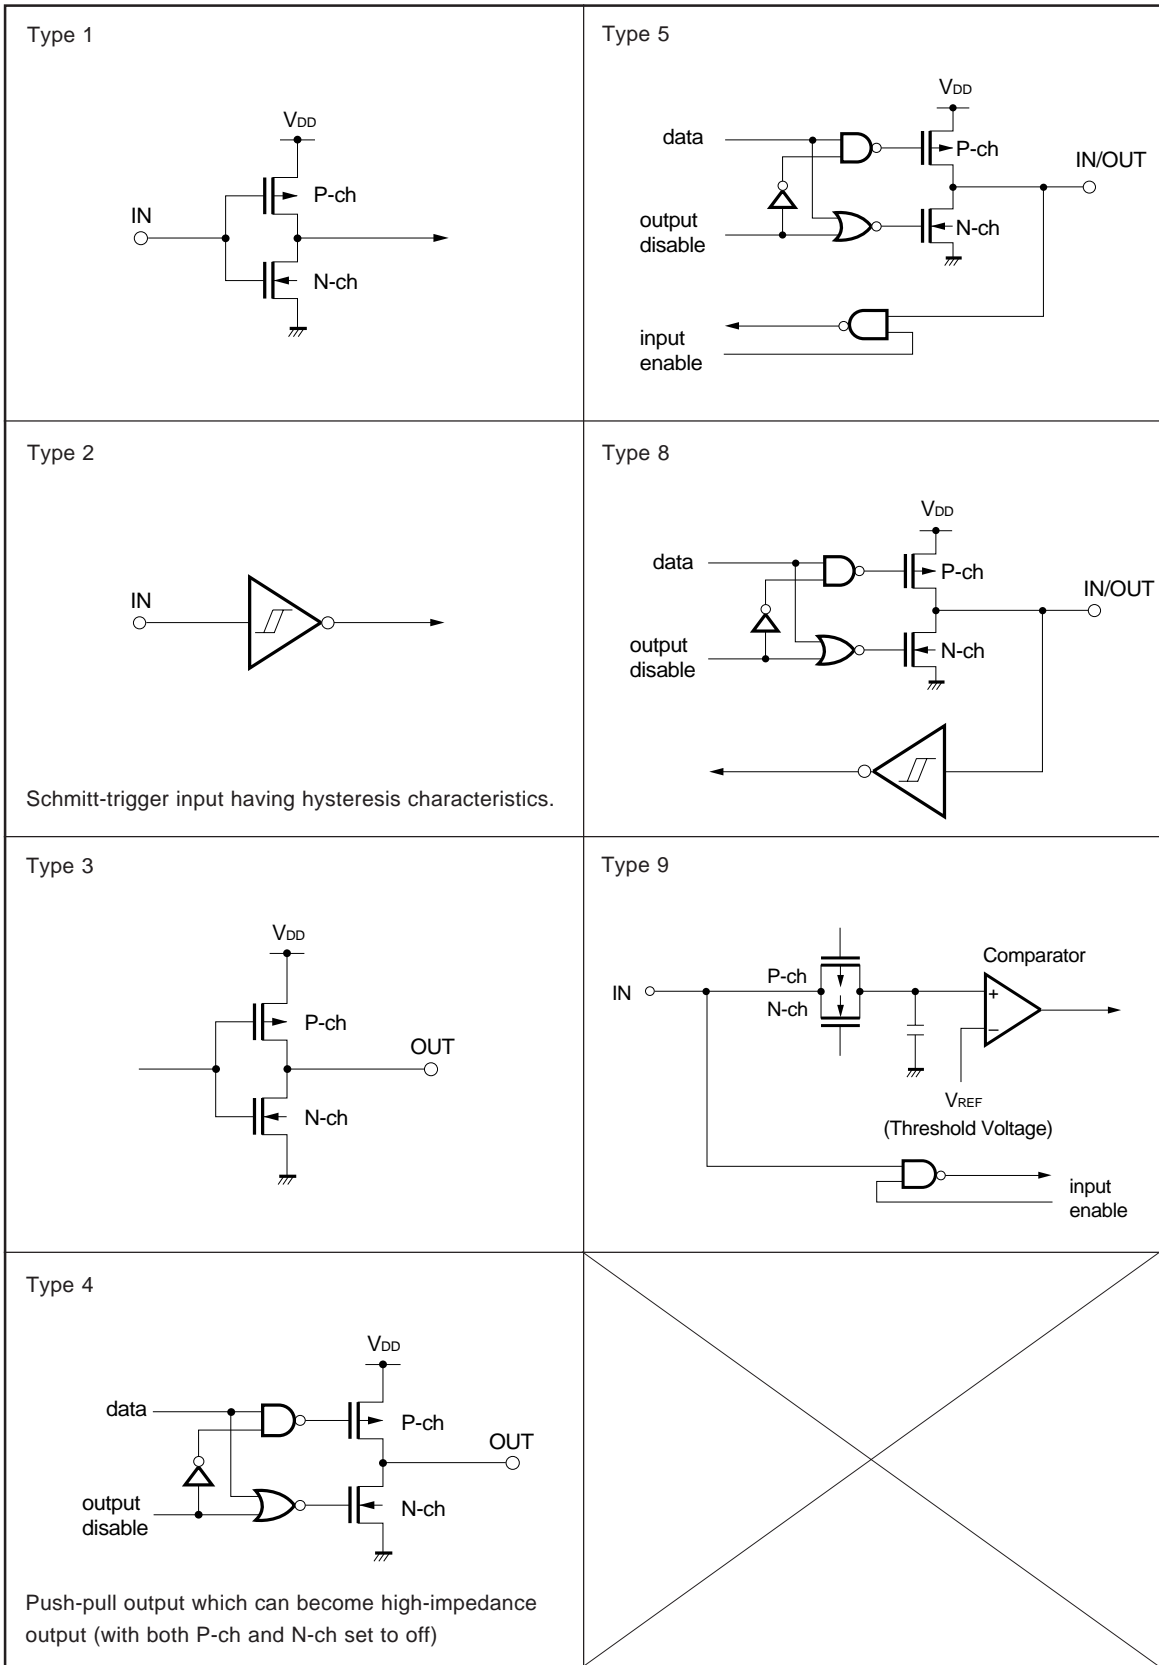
Type 1

$V_{DD}$

IN

P-ch

N-ch

Type 5

$V_{DD}$

data

P-ch

IN/OUT

output disable

N-ch

input enable

Type 2

IN

Schmitt-trigger input having hysteresis characteristics.

Type 8

$V_{DD}$

data

P-ch

IN/OUT

output disable

N-ch

Type 3

$V_{DD}$

P-ch

OUT

N-ch

Type 9

Comparator

IN

P-ch

N-ch

+

−

$V_{REF}$

(Threshold Voltage)

input enable

Type 4

$V_{DD}$

data

P-ch

OUT

output disable

N-ch

Push-pull output which can become high-impedance output (with both P-ch and N-ch set to off)